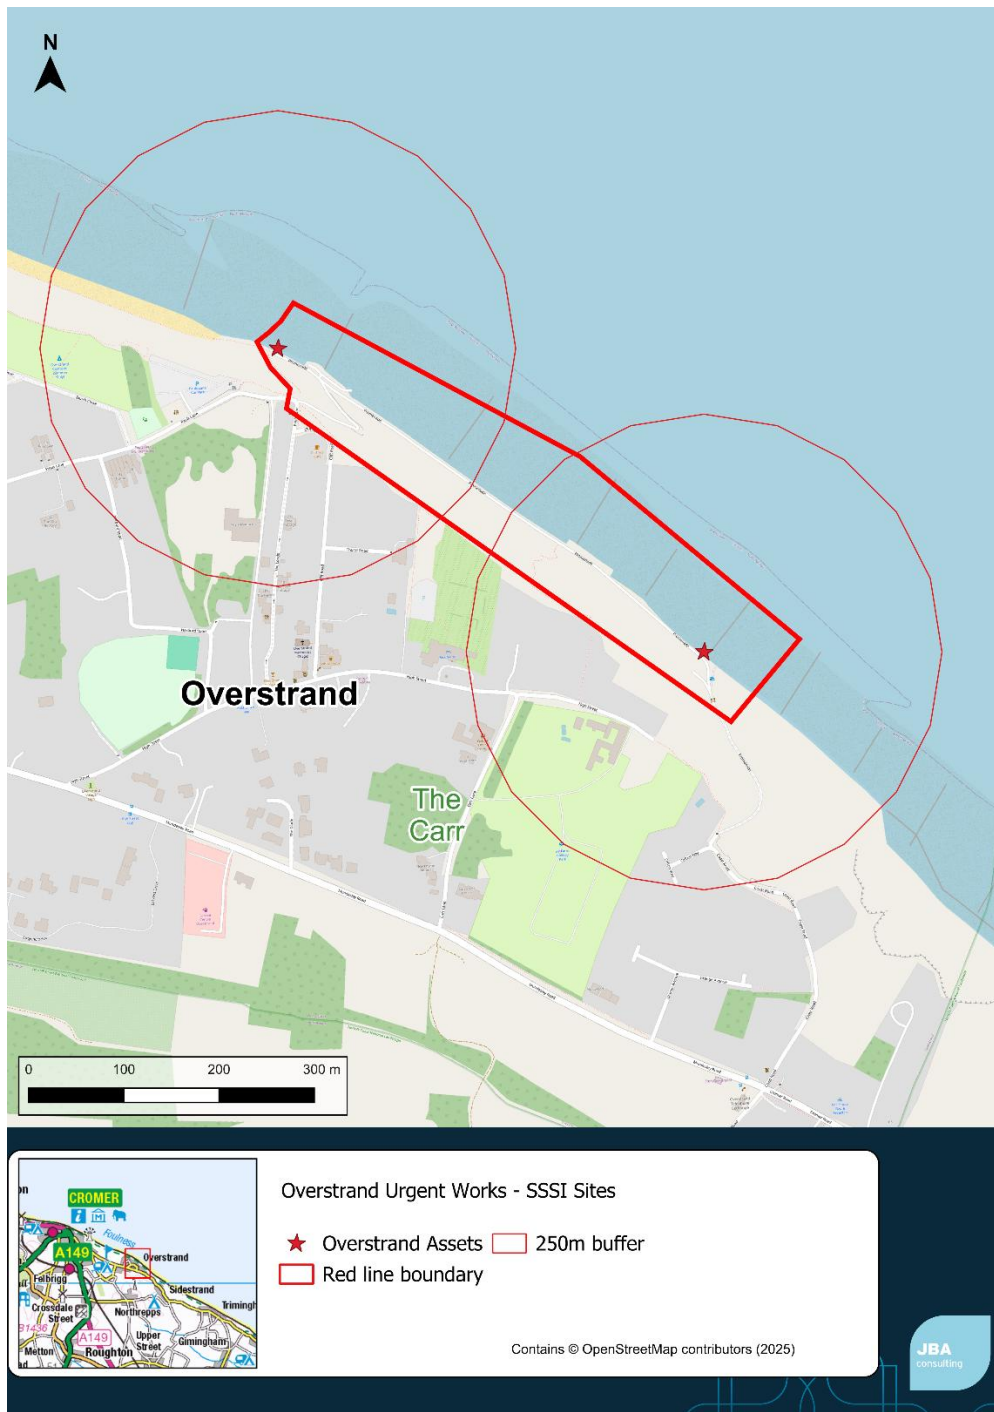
N

Overstrand

The Carr

0 100 200 300 m

CROMER
A149
Foulness
Overstrand
Felbrigg
Sidestrand
Trimingh
Crossdale Street
Northrepps
B1436
A149
Upper Street
Gimingham
Metton
Roughton

Overstrand Urgent Works - SSSI Sites

Overstrand Assets
250m buffer
Red line boundary

Contains © OpenStreetMap contributors (2025)

JBA consulting